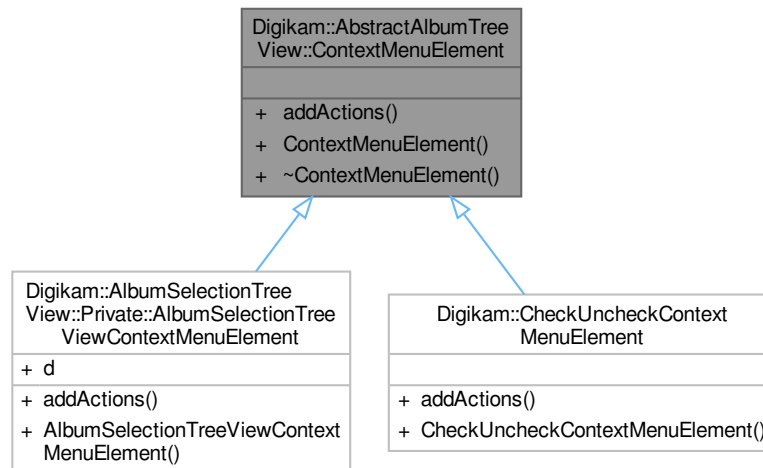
Digikam::AbstractAlbumTree
View::ContextMenuElement

+ addActions()
+ ContextMenuElement()
+ ~ContextMenuElement()

Digikam::AlbumSelectionTree
View::Private::AlbumSelectionTree
ViewContextMenuElement

+ d

+ addActions()
+ AlbumSelectionTreeViewContext
MenuElement()

Digikam::CheckUncheckContext
MenuElement

+ addActions()
+ CheckUncheckContextMenuElement()